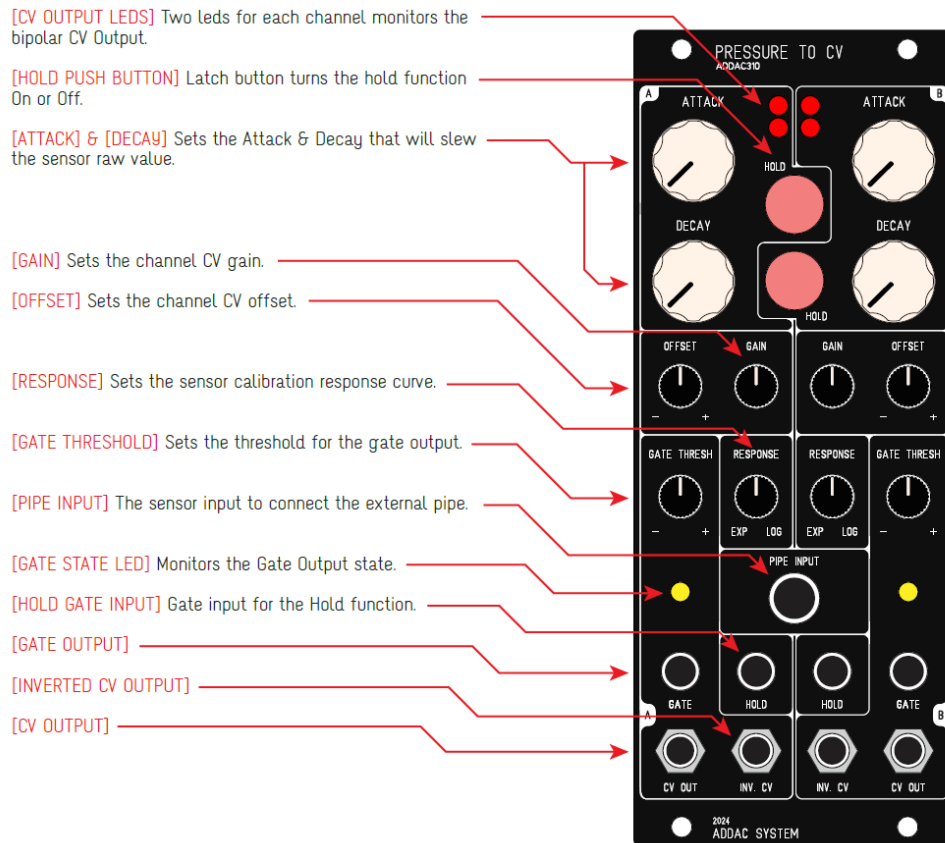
[CV OUTPUT LEDS] Two leds for each channel monitors the bipolar CV Output.

[HOLD PUSH BUTTON] Latch button turns the hold function On or Off.

[ATTACK] & [DECAY] Sets the Attack & Decay that will slew the sensor raw value.

[GAIN] Sets the channel CV gain.

[OFFSET] Sets the channel CV offset.

[RESPONSE] Sets the sensor calibration response curve.

[GATE THRESHOLD] Sets the threshold for the gate output.

[PIPE INPUT] The sensor input to connect the external pipe.

[GATE STATE LED] Monitors the Gate Output state.

[HOLD GATE INPUT] Gate input for the Hold function.

[GATE OUTPUT]

[INVERTED CV OUTPUT]

[CV OUTPUT]

PRESSURE TO CV
ADDAC310

A
ATTACK
DECAY
HOLD
B
ATTACK
DECAY
HOLD

OFFSET
GAIN
− +
GAIN
OFFSET
− +

GATE THRESH
− +
RESPONSE
EXP LOG
RESPONSE
EXP LOG
GATE THRESH
− +

PIPE INPUT

GATE
HOLD
HOLD
GATE

A
CV OUT
INV. CV
B
INV. CV
CV OUT

2024
ADDAC SYSTEM